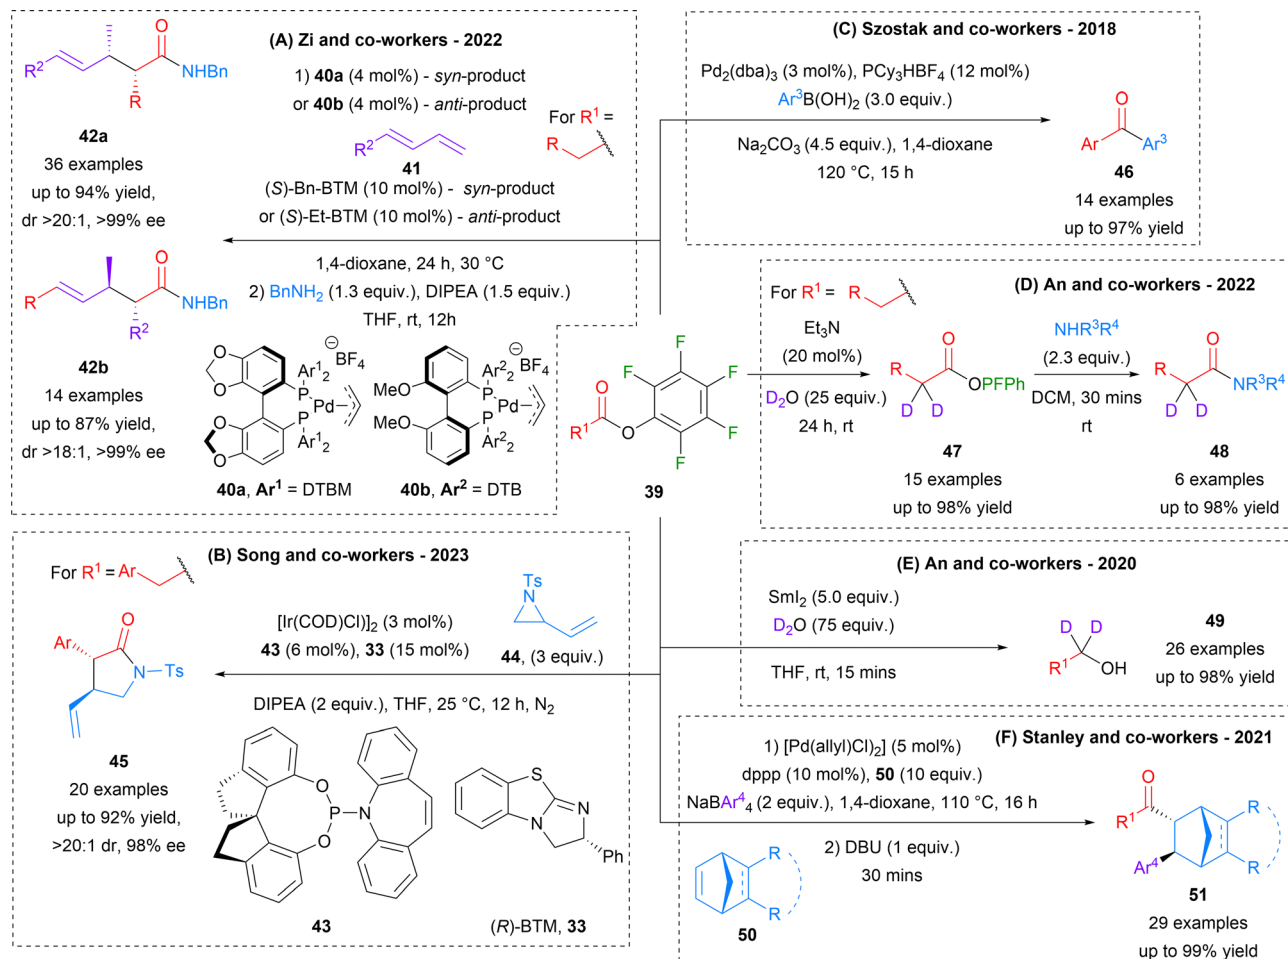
(A) Zi and co-workers - 2022

1) **40a** (4 mol%) - *syn*-product
or **40b** (4 mol%) - *anti*-product

For $R^1$ = R

$R^2$

**41**

(*S*)-Bn-BTM (10 mol%) - *syn*-product
or (*S*)-Et-BTM (10 mol%) - *anti*-product

1,4-dioxane, 24 h, 30 °C
2) $BnNH_2$ (1.3 equiv.), DIPEA (1.5 equiv.)
THF, rt, 12h

$R^2$ NHBn O R

**42a**
36 examples
up to 94% yield,
dr >20:1, >99% ee

R NHBn O $R^2$

**42b**
14 examples
up to 87% yield,
dr >18:1, >99% ee

$BF_4$ $Ar^1_2$ P Pd P $Ar^1_2$

**40a**, **Ar¹** = DTBM

MeO MeO $Ar^2_2$ P Pd P $Ar^2_2$ $BF_4$

**40b**, **Ar²** = DTB

(C) Szostak and co-workers - 2018

$Pd_2(dba)_3$ (3 mol%), $PCy_3HBF_4$ (12 mol%)
$Ar^3B(OH)_2$ (3.0 equiv.)

$Na_2CO_3$ (4.5 equiv.), 1,4-dioxane
120 °C, 15 h

Ar O $Ar^3$

**46**
14 examples
up to 97% yield

(D) An and co-workers - 2022

For $R^1$ = R

$Et_3N$
(20 mol%)
$D_2O$ (25 equiv.)
24 h, rt

R O OPFPh D D

**47**
15 examples
up to 98% yield

$NHR^3R^4$
(2.3 equiv.)
DCM, 30 mins
rt

R O $NR^3R^4$ D D

**48**
6 examples
up to 98% yield

$R^1$ O O F F F F F

**39**

(B) Song and co-workers - 2023

For $R^1$ = Ar

$[Ir(COD)Cl]_2$ (3 mol%)
**43** (6 mol%), **33** (15 mol%)

Ts N

**44**, (3 equiv.)

DIPEA (2 equiv.), THF, 25 °C, 12 h, $N_2$

Ar O N–Ts

**45**
20 examples
up to 92% yield,
>20:1 dr, 98% ee

O O P N

**43**

S N N Ph

(*R*)-BTM, **33**

(E) An and co-workers - 2020

$SmI_2$ (5.0 equiv.)
$D_2O$ (75 equiv.)

THF, rt, 15 mins

D D $R^1$ OH

**49**
26 examples
up to 98% yield

(F) Stanley and co-workers - 2021

1) $[Pd(allyl)Cl]_2$ (5 mol%)
dppp (10 mol%), **50** (10 equiv.)
$NaBAr^4_4$ (2 equiv.), 1,4-dioxane, 110 °C, 16 h

2) DBU (1 equiv.)
30 mins

R R

**50**

$R^1$ O R R $Ar^4$

**51**
29 examples
up to 99% yield